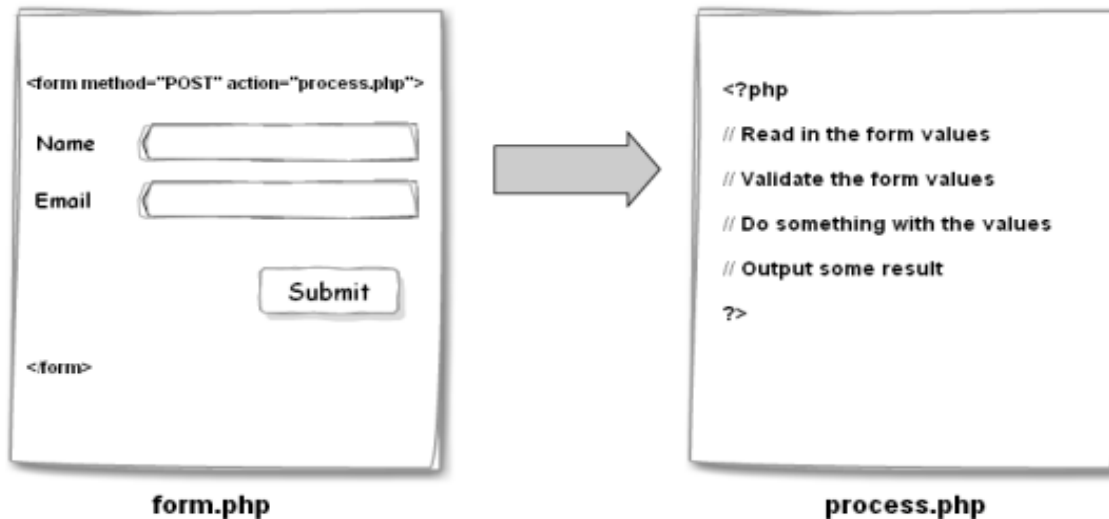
<form method="POST" action="process.php">

Name

Email

Submit

</form>

form.php

<?php

// Read in the form values

// Validate the form values

// Do something with the values

// Output some result

?>

process.php